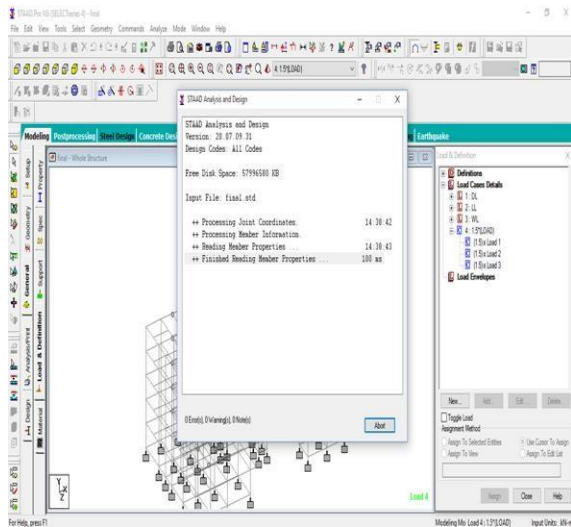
STAAD.Pro V8i (SELECTseries 4) - final

File Edit View Tools Select Geometry Commands Analyze Mode Window Help

4: 1.5*(LOAD)

Modeling Postprocessing Steel Design Concrete Design Earthquake

final - Whole Structure

Setup Geometry General Analysis/Print Design

Property Spec Support Load & Definition Material

STAAD Analysis and Design

STAAD Analysis and Design
Version: 20.07.09.31
Design Codes: All Codes

Free Disk Space: 57996580 KB

Input File: final.std

++ Processing Joint Coordinates. 14:30:42
++ Processing Member Information.
++ Reading Member Properties ... 14:30:43
++ Finished Reading Member Properties ... 108 ms

0 Error(s), 0 Warning(s), 0 Note(s)

Abort

Load & Definition

Definitions
Load Cases Details
1: DL
2: LL
3: WL
4: 1.5*(LOAD)
(1.5)x Load 1
(1.5)x Load 2
(1.5)x Load 3
Load Envelopes

New... Add... Edit... Delete...

Toggle Load
Assignment Method
Assign To Selected Entities
Assign To View
Use Cursor To Assign
Assign To Edit List

Assign Close Help

Load 4

For Help, press F1

Modeling Mo Load 4 : 1.5*(LOAD) Input Units: kN-m